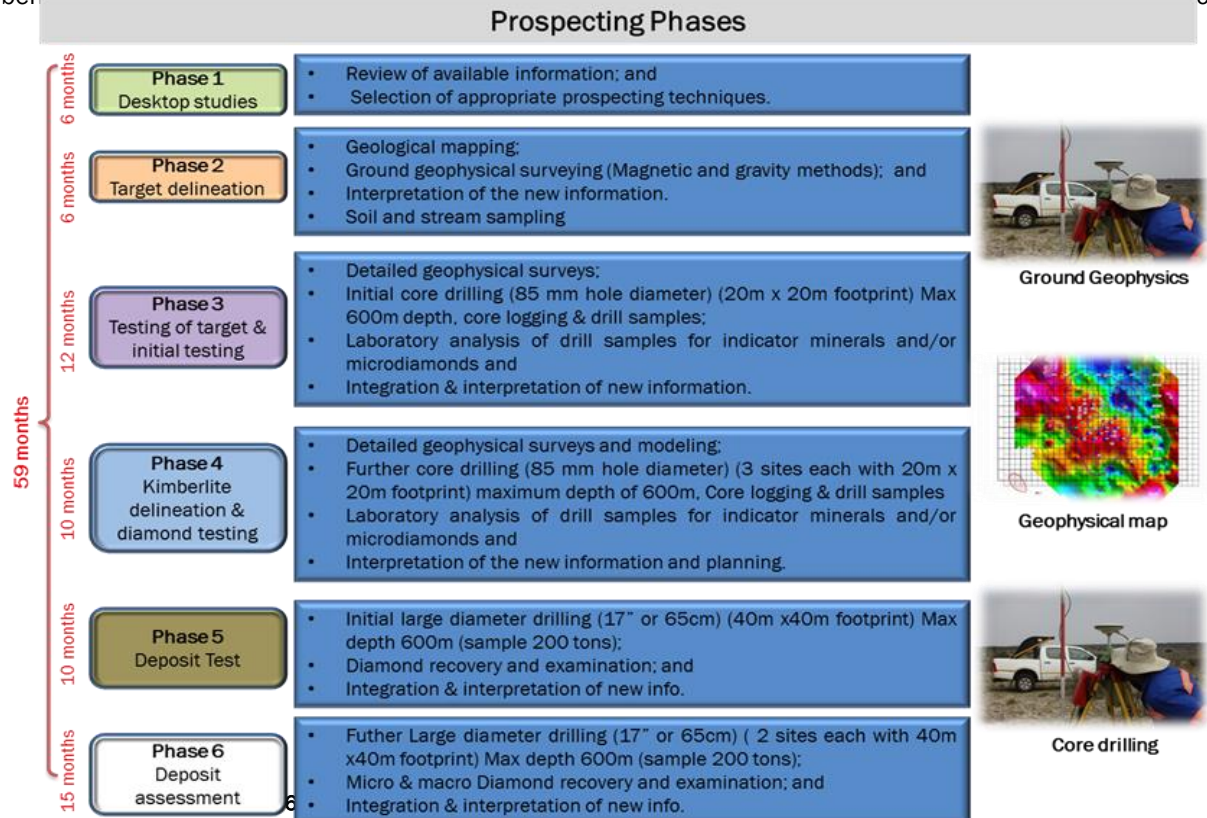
Prospecting Phases

59 months

6 months
Phase 1
Desktop studies

- Review of available information; and
- Selection of appropriate prospecting techniques.

6 months
Phase 2
Target delineation

- Geological mapping;
- Ground geophysical surveying (Magnetic and gravity methods); and
- Interpretation of the new information.
- Soil and stream sampling

12 months
Phase 3
Testing of target & initial testing

- Detailed geophysical surveys;
- Initial core drilling (85 mm hole diameter) (20m x 20m footprint) Max 600m depth, core logging & drill samples;
- Laboratory analysis of drill samples for indicator minerals and/or microdiamonds and
- Integration & interpretation of new information.

10 months
Phase 4
Kimberlite delineation & diamond testing

- Detailed geophysical surveys and modeling;
- Further core drilling (85 mm hole diameter) (3 sites each with 20m x 20m footprint) maximum depth of 600m, Core logging & drill samples
- Laboratory analysis of drill samples for indicator minerals and/or microdiamonds and
- Interpretation of the new information and planning.

10 months
Phase 5
Deposit Test

- Initial large diameter drilling (17" or 65cm) (40m x40m footprint) Max depth 600m (sample 200 tons);
- Diamond recovery and examination; and
- Integration & interpretation of new info.

15 months
Phase 6
Deposit assessment

- Futher Large diameter drilling (17" or 65cm) ( 2 sites each with 40m x40m footprint) Max depth 600m (sample 200 tons);
- Micro & macro Diamond recovery and examination; and
- Integration & interpretation of new info.

Ground Geophysics

Geophysical map

Core drilling

6